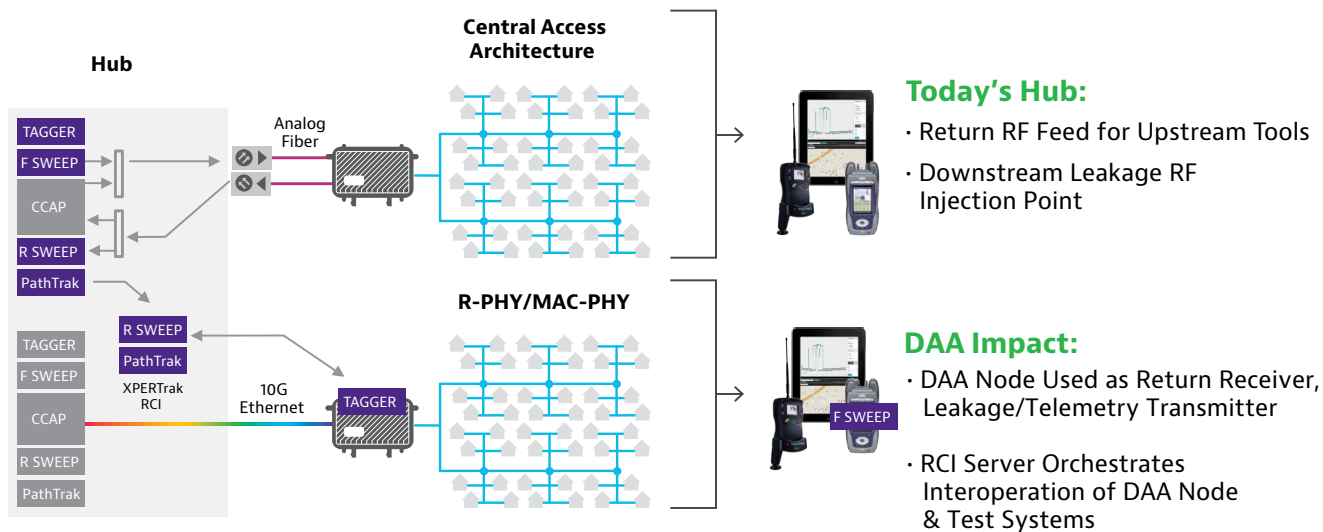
Hub

TAGGER
F SWEEP
CCAP
R SWEEP
PathTrak

Analog Fiber

Central Access Architecture

Today's Hub:
· Return RF Feed for Upstream Tools
· Downstream Leakage RF Injection Point

TAGGER
F SWEEP
CCAP
R SWEEP
PathTrak

R SWEEP
PathTrak
XPERTrak RCI

10G Ethernet

TAGGER

R-PHY/MAC-PHY

F SWEEP

DAA Impact:
· DAA Node Used as Return Receiver, Leakage/Telemetry Transmitter
· RCI Server Orchestrates Interoperation of DAA Node & Test Systems